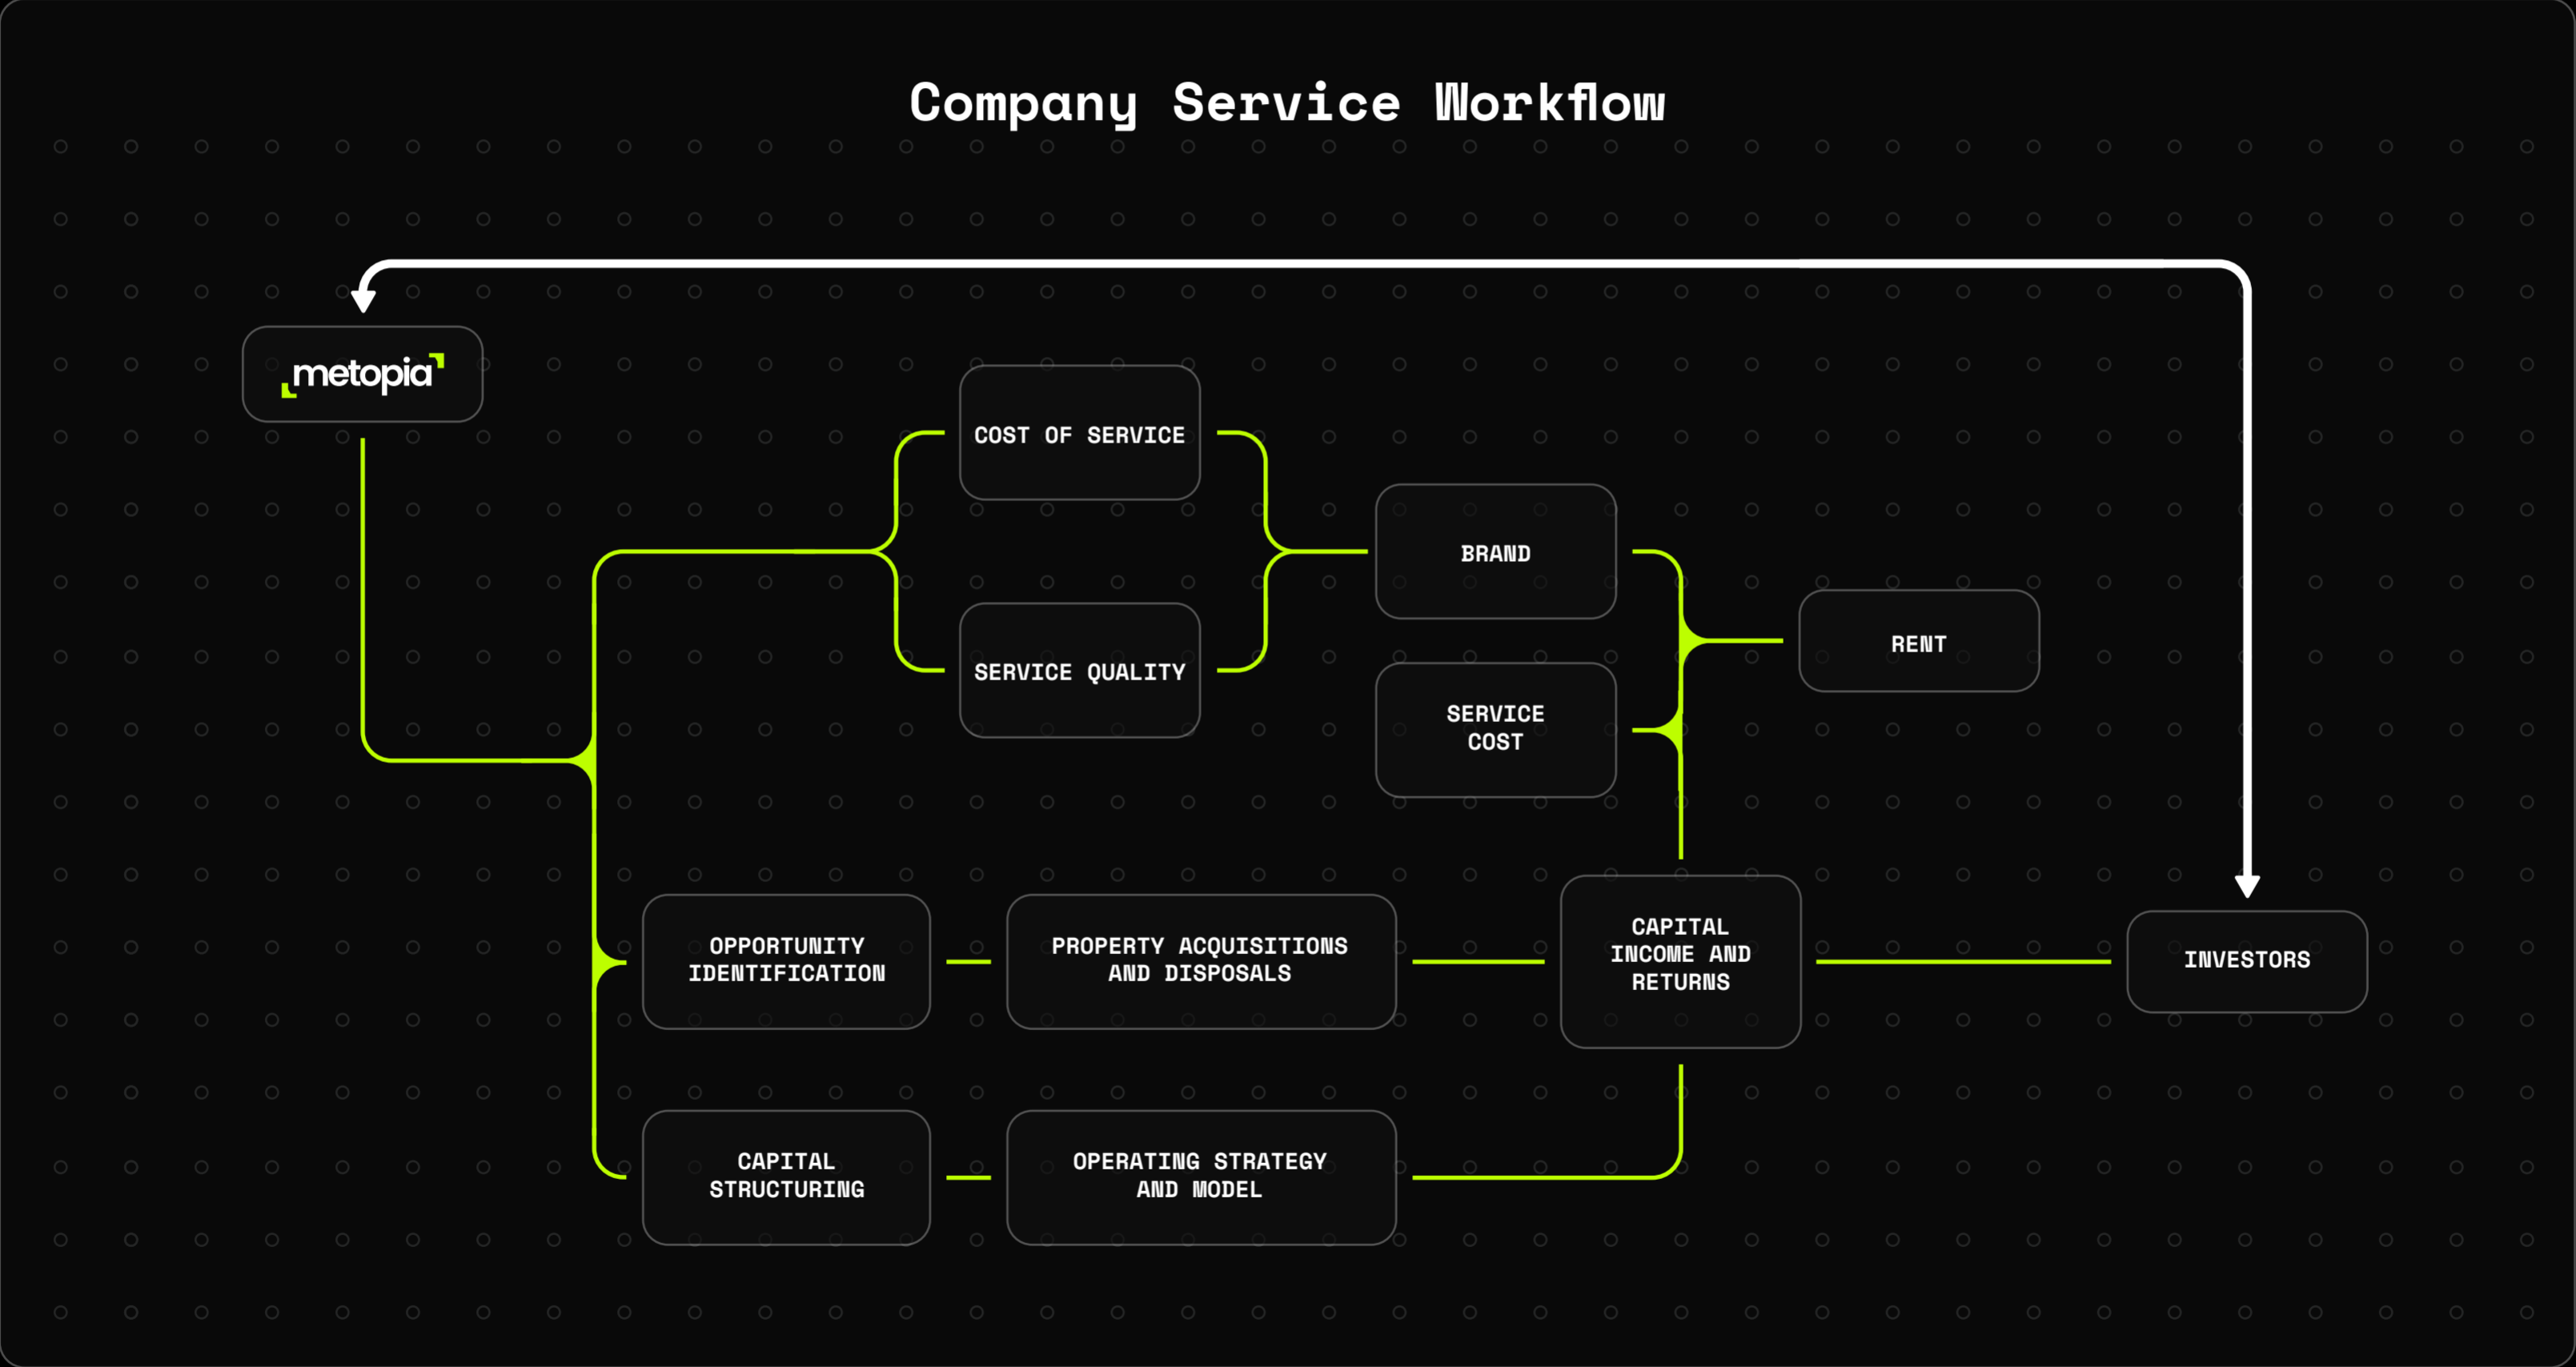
Company Service Workflow

metopia

COST OF SERVICE

SERVICE QUALITY

BRAND

SERVICE COST

RENT

OPPORTUNITY IDENTIFICATION

PROPERTY ACQUISITIONS AND DISPOSALS

CAPITAL INCOME AND RETURNS

INVESTORS

CAPITAL STRUCTURING

OPERATING STRATEGY AND MODEL